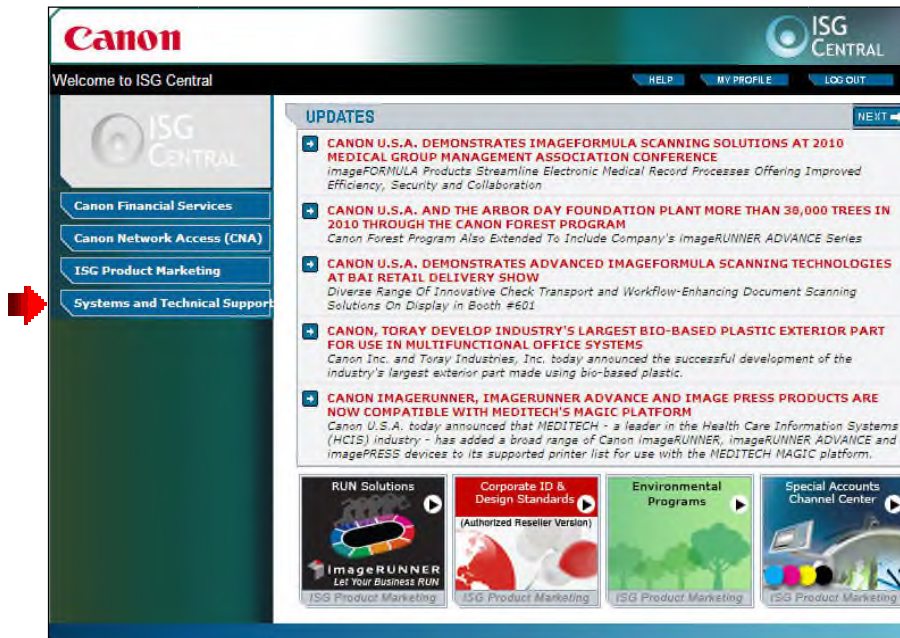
Canon

ISG CENTRAL

Welcome to ISG Central

HELP MY PROFILE LOG OUT

ISG CENTRAL

Canon Financial Services

Canon Network Access (CNA)

ISG Product Marketing

Systems and Technical Support

UPDATES

NEXT

CANON U.S.A. DEMONSTRATES IMAGEFORMULA SCANNING SOLUTIONS AT 2010 MEDICAL GROUP MANAGEMENT ASSOCIATION CONFERENCE
imageFORMULA Products Streamline Electronic Medical Record Processes Offering Improved Efficiency, Security and Collaboration

CANON U.S.A. AND THE ARBOR DAY FOUNDATION PLANT MORE THAN 30,000 TREES IN 2010 THROUGH THE CANON FOREST PROGRAM
Canon Forest Program Also Extended To Include Company's imageRUNNER ADVANCE Series

CANON U.S.A. DEMONSTRATES ADVANCED IMAGEFORMULA SCANNING TECHNOLOGIES AT BAI RETAIL DELIVERY SHOW
Diverse Range Of Innovative Check Transport and Workflow-Enhancing Document Scanning Solutions On Display in Booth #601

CANON, TORAY DEVELOP INDUSTRY'S LARGEST BIO-BASED PLASTIC EXTERIOR PART FOR USE IN MULTIFUNCTIONAL OFFICE SYSTEMS
Canon Inc. and Toray Industries, Inc. today announced the successful development of the industry's largest exterior part made using bio-based plastic.

CANON IMAGERUNNER, IMAGERUNNER ADVANCE AND IMAGE PRESS PRODUCTS ARE NOW COMPATIBLE WITH MEDITECH'S MAGIC PLATFORM
Canon U.S.A. today announced that MEDITECH - a leader in the Health Care Information Systems (HCIS) industry - has added a broad range of Canon imageRUNNER, imageRUNNER ADVANCE and imagePRESS devices to its supported printer list for use with the MEDITECH MAGIC platform.

RUN Solutions
imageRUNNER
Let Your Business RUN
ISG Product Marketing

Corporate ID & Design Standards
(Authorized Reseller Version)
ISG Product Marketing

Environmental Programs
ISG Product Marketing

Special Accounts Channel Center
ISG Product Marketing